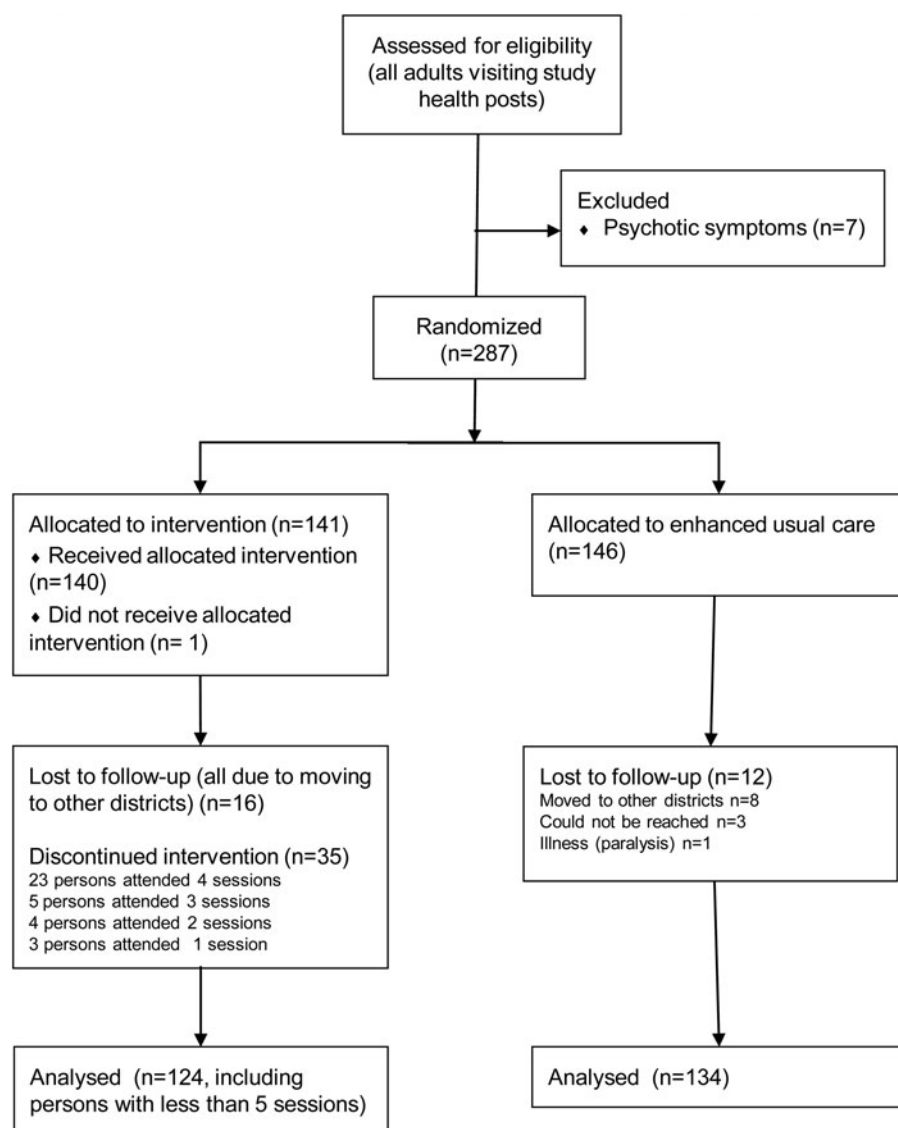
Assessed for eligibility (all adults visiting study health posts)

Excluded
♦ Psychotic symptoms (n=7)

Randomized (n=287)

Allocated to intervention (n=141)
♦ Received allocated intervention (n=140)
♦ Did not receive allocated intervention (n= 1)

Allocated to enhanced usual care (n=146)

Lost to follow-up (all due to moving to other districts) (n=16)

Discontinued intervention (n=35)
23 persons attended 4 sessions
5 persons attended 3 sessions
4 persons attended 2 sessions
3 persons attended 1 session

Lost to follow-up (n=12)
Moved to other districts n=8
Could not be reached n=3
Illness (paralysis) n=1

Analysed (n=124, including persons with less than 5 sessions)

Analysed (n=134)